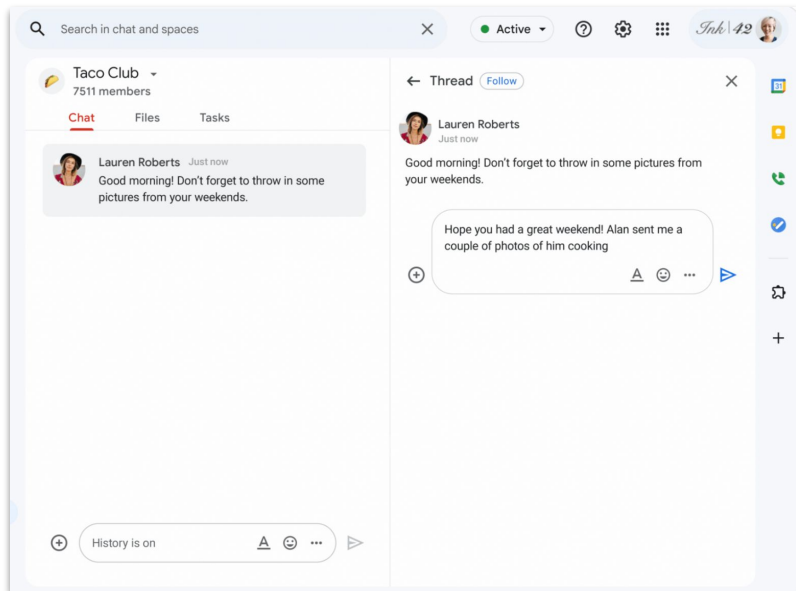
Search in chat and spaces

Active

Ink | 42

Taco Club
7511 members

Chat Files Tasks

Lauren Roberts Just now
Good morning! Don't forget to throw in some pictures from your weekends.

History is on

Thread Follow

Lauren Roberts
Just now

Good morning! Don't forget to throw in some pictures from your weekends.

Hope you had a great weekend! Alan sent me a couple of photos of him cooking

31